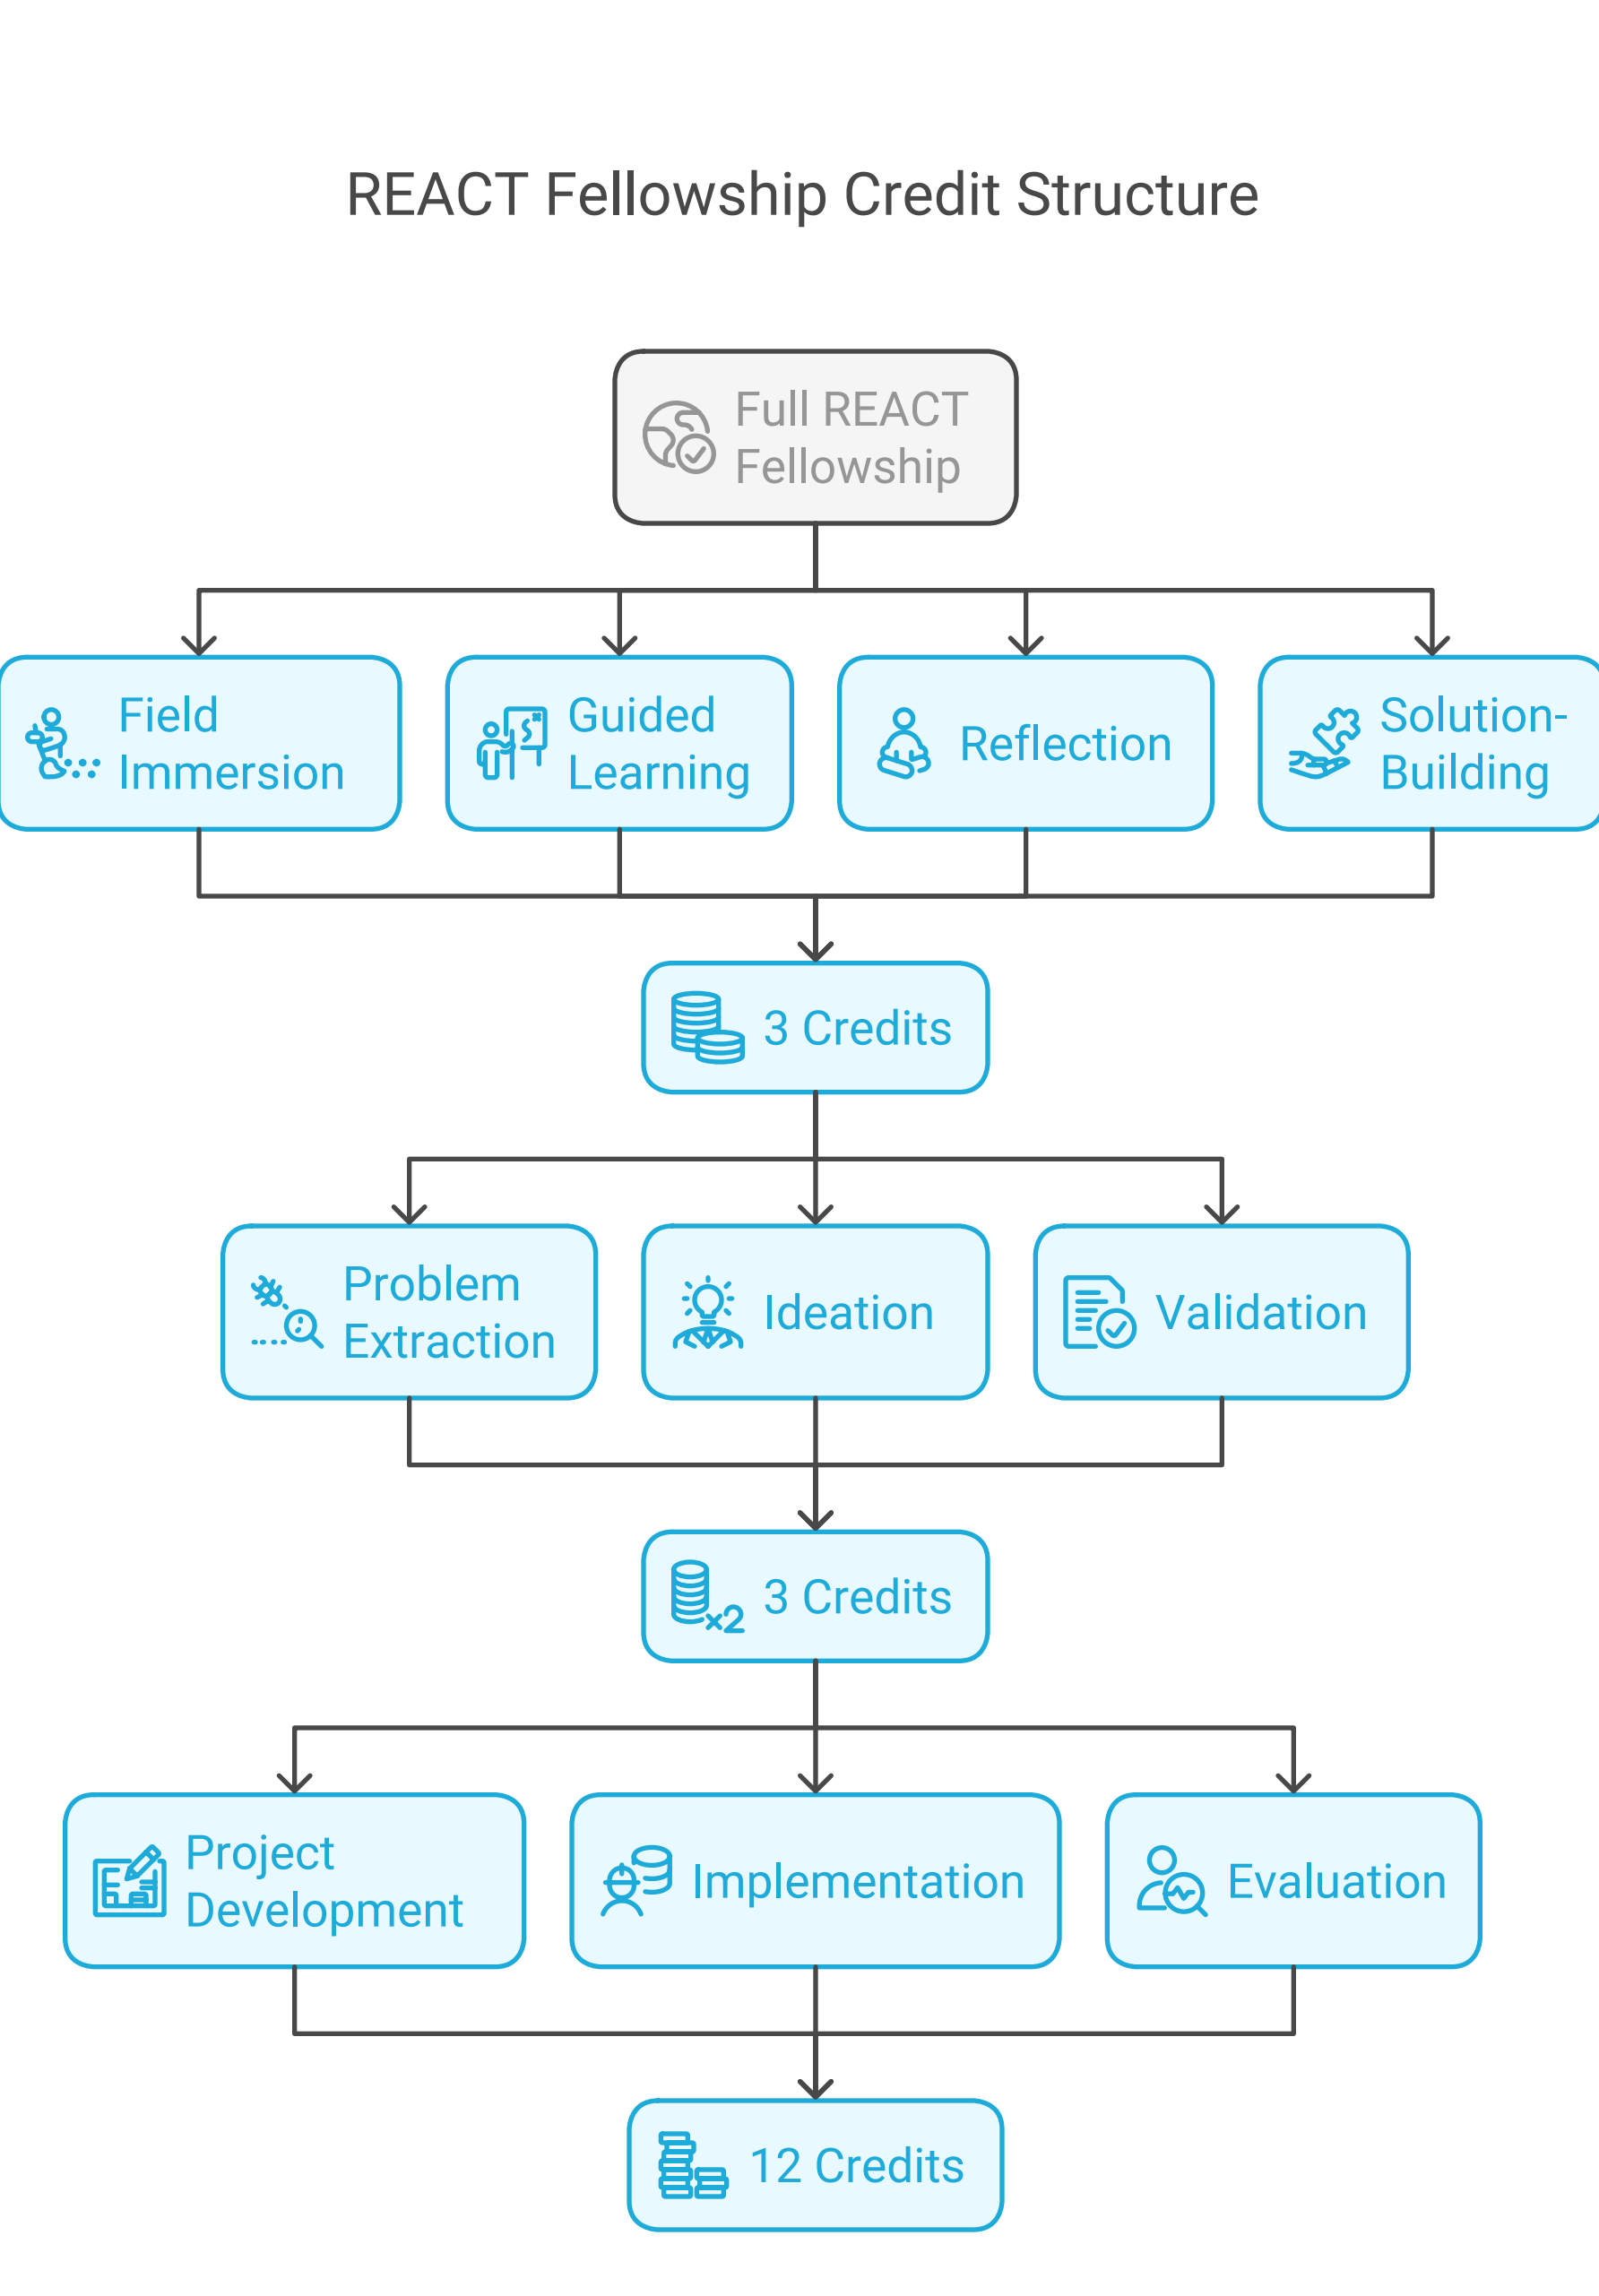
REACT Fellowship Credit Structure

Full REACT Fellowship

Field Immersion

Guided Learning

Reflection

Solution-Building

3 Credits

Problem Extraction

Ideation

Validation

x2 3 Credits

Project Development

Implementation

Evaluation

12 Credits